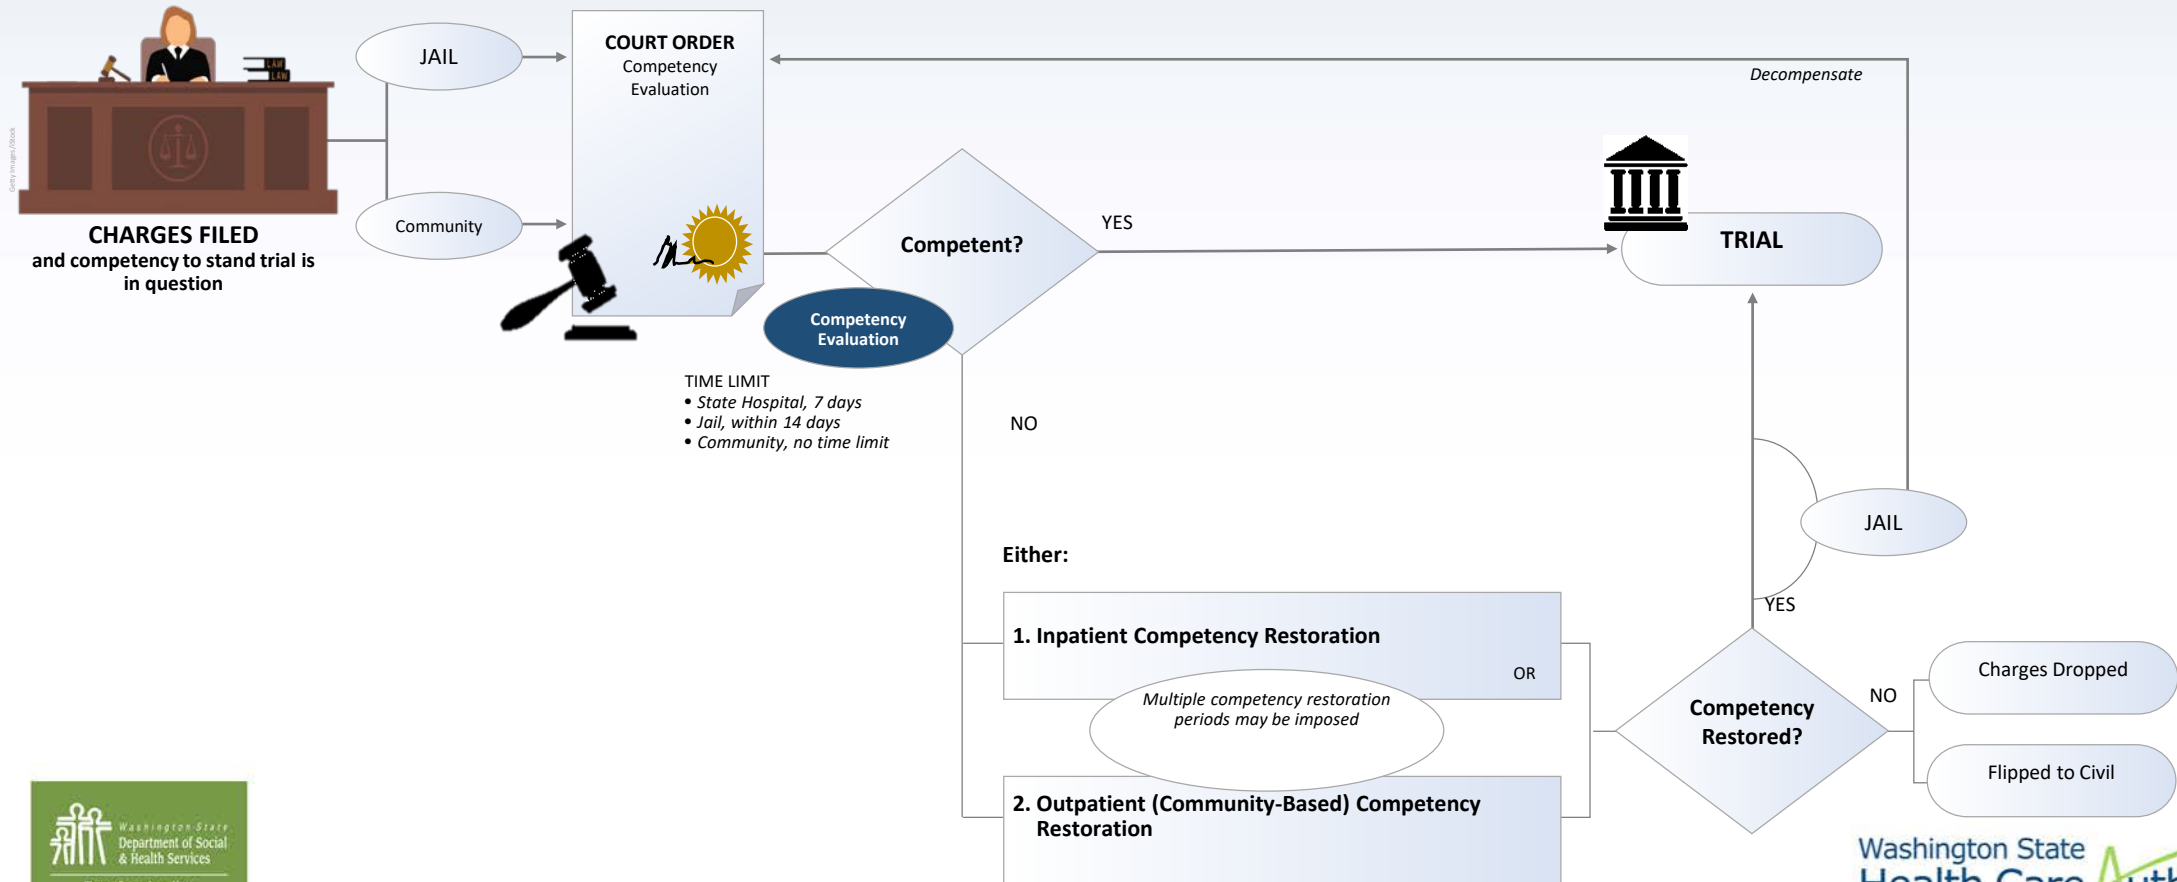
JAIL

COURT ORDER
Competency Evaluation

Decompensate

CHARGES FILED
and competency to stand trial is in question

Community

Competent?

YES

TRIAL

Competency Evaluation

TIME LIMIT
• State Hospital, 7 days
• Jail, within 14 days
• Community, no time limit

NO

JAIL

Either:

YES

1. Inpatient Competency Restoration

OR

Multiple competency restoration periods may be imposed

Competency Restored?

NO

Charges Dropped

Flipped to Civil

2. Outpatient (Community-Based) Competency Restoration

Washington State Department of Social & Health Services

Washington State Health Care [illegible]